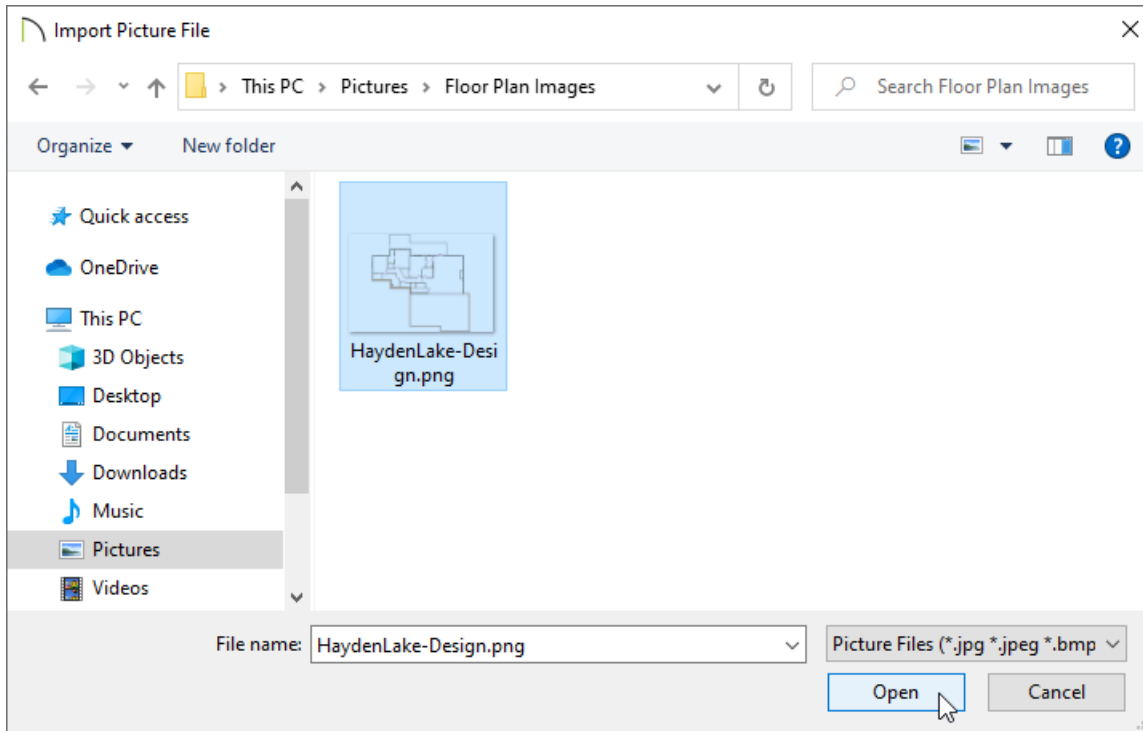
Import Picture File

This PC > Pictures > Floor Plan Images

Search Floor Plan Images

Organize ▾ New folder

Quick access
OneDrive
This PC
3D Objects
Desktop
Documents
Downloads
Music
Pictures
Videos

HaydenLake-Design.png

File name: HaydenLake-Design.png

Picture Files (*.jpg *.jpeg *.bmp

Open Cancel